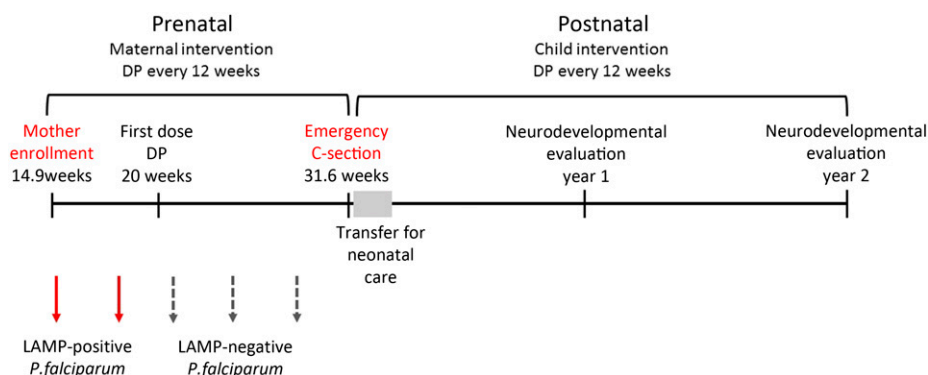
Prenatal
Maternal intervention
DP every 12 weeks

Postnatal
Child intervention
DP every 12 weeks

Mother enrollment
14.9weeks

First dose
DP
20 weeks

Emergency
C-section
31.6 weeks

Neurodevelopmental
evaluation
year 1

Neurodevelopmental
evaluation
year 2

Transfer for
neonatal
care

LAMP-positive
*P.falciparum*

LAMP-negative
*P.falciparum*